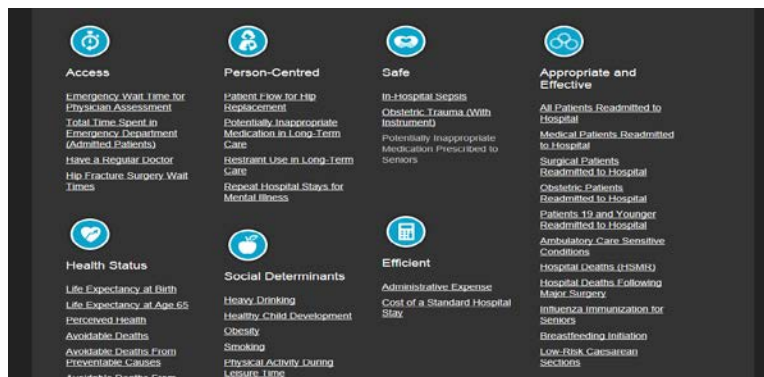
Access

Emergency Wait Time for Physician Assessment

Total Time Spent in Emergency Department (Admitted Patients)

Have a Regular Doctor

Hip Fracture Surgery Wait Times

Person-Centred

Patient Flow for Hip Replacement

Potentially Inappropriate Medication in Long-Term Care

Restraint Use in Long-Term Care

Repeat Hospital Stays for Mental Illness

Safe

In-Hospital Sepsis

Obstetric Trauma (With Instrument)

Potentially Inappropriate Medication Prescribed to Seniors

Appropriate and Effective

All Patients Readmitted to Hospital

Medical Patients Readmitted to Hospital

Surgical Patients Readmitted to Hospital

Obstetric Patients Readmitted to Hospital

Patients 19 and Younger Readmitted to Hospital

Ambulatory Care Sensitive Conditions

Hospital Deaths (HSMR)

Hospital Deaths Following Major Surgery

Influenza Immunization for Seniors

Breastfeeding Initiation

Low-Risk Caesarean Sections

Health Status

Life Expectancy at Birth

Life Expectancy at Age 65

Perceived Health

Avoidable Deaths

Avoidable Deaths From Preventable Causes

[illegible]

Social Determinants

Heavy Drinking

Healthy Child Development

Obesity

Smoking

Physical Activity During Leisure Time

Efficient

Administrative Expense

Cost of a Standard Hospital Stay